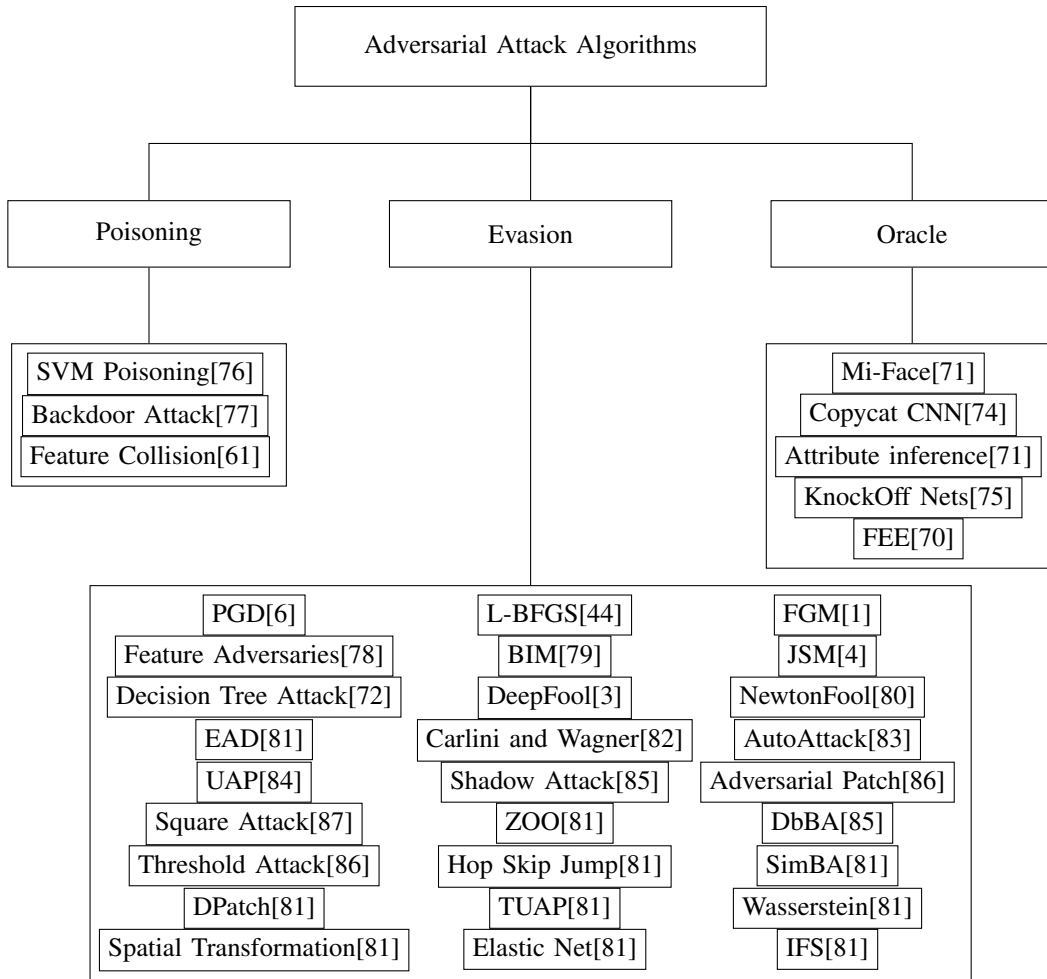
Adversarial Attack Algorithms

Poisoning

Evasion

Oracle

SVM Poisoning[76]
Backdoor Attack[77]
Feature Collision[61]

Mi-Face[71]
Copycat CNN[74]
Attribute inference[71]
KnockOff Nets[75]
FEE[70]

PGD[6]
Feature Adversaries[78]
Decision Tree Attack[72]
EAD[81]
UAP[84]
Square Attack[87]
Threshold Attack[86]
DPatch[81]
Spatial Transformation[81]

L-BFGS[44]
BIM[79]
DeepFool[3]
Carlini and Wagner[82]
Shadow Attack[85]
ZOO[81]
Hop Skip Jump[81]
TUAP[81]
Elastic Net[81]

FGM[1]
JSM[4]
NewtonFool[80]
AutoAttack[83]
Adversarial Patch[86]
DbBA[85]
SimBA[81]
Wasserstein[81]
IFS[81]